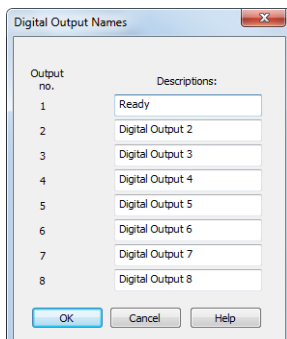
Digital Output Names

| Output no. | Descriptions: |
|---|---|
| 1 | Ready |
| 2 | Digital Output 2 |
| 3 | Digital Output 3 |
| 4 | Digital Output 4 |
| 5 | Digital Output 5 |
| 6 | Digital Output 6 |
| 7 | Digital Output 7 |
| 8 | Digital Output 8 |

OK Cancel Help